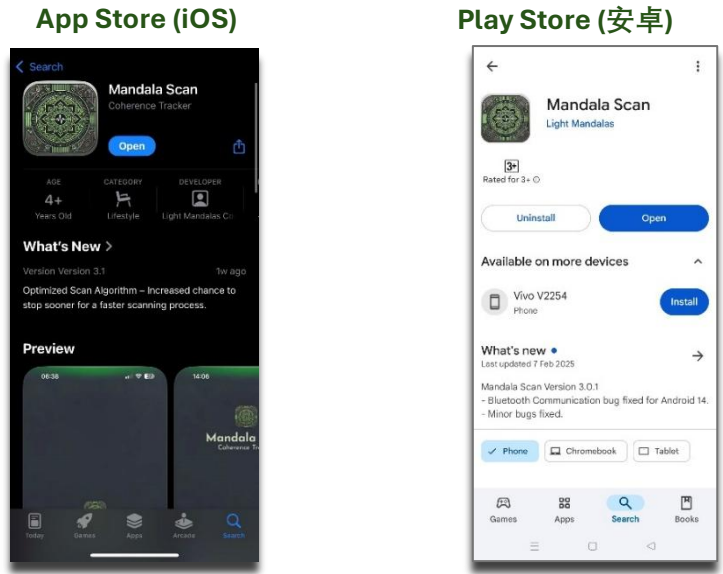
App Store (iOS)

Search

Mandala Scan
Coherence Tracker

Open

AGE
4+
Years Old

CATEGORY
Lifestyle

DEVELOPER
Light Mandalas Co

What's New >

Version Version 3.1
1w ago

Optimized Scan Algorithm – Increased chance to stop sooner for a faster scanning process.

Preview

06:36

14:06

Mandala
Coherence Tr

Today
Games
Apps
Arcade
Search

Play Store (安卓)

Mandala Scan
Light Mandalas

3+
Rated for 3+

Uninstall
Open

Available on more devices

Vivo V2254
Phone

Install

What's new •
Last updated 7 Feb 2025

Mandala Scan Version 3.0.1
- Bluetooth Communication bug fixed for Android 14.
- Minor bugs fixed.

Phone
Chromebook
Tablet

Games
Apps
Search
Books